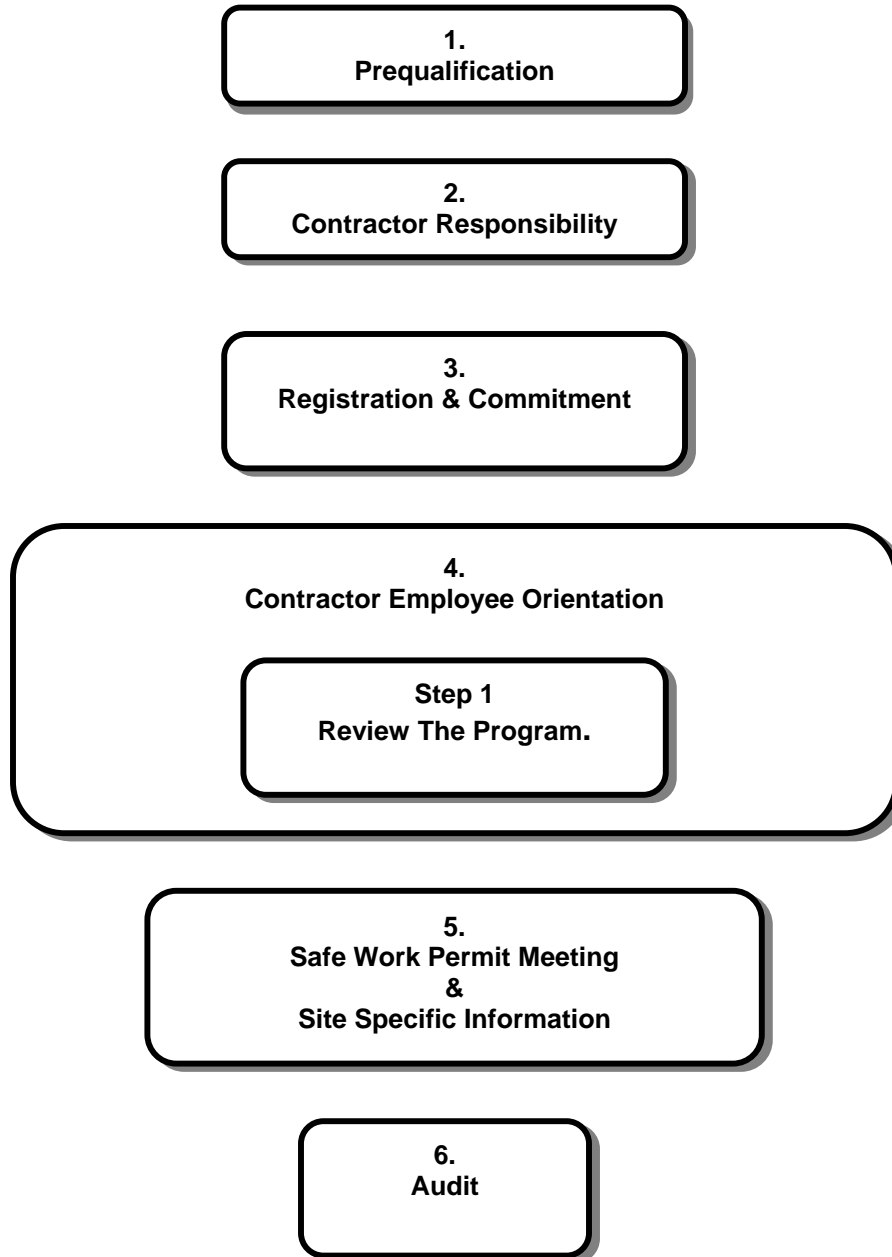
1.
Prequalification

2.
Contractor Responsibility

3.
Registration & Commitment

4.
Contractor Employee Orientation

Step 1
Review The Program.

5.
Safe Work Permit Meeting
&
Site Specific Information

6.
Audit